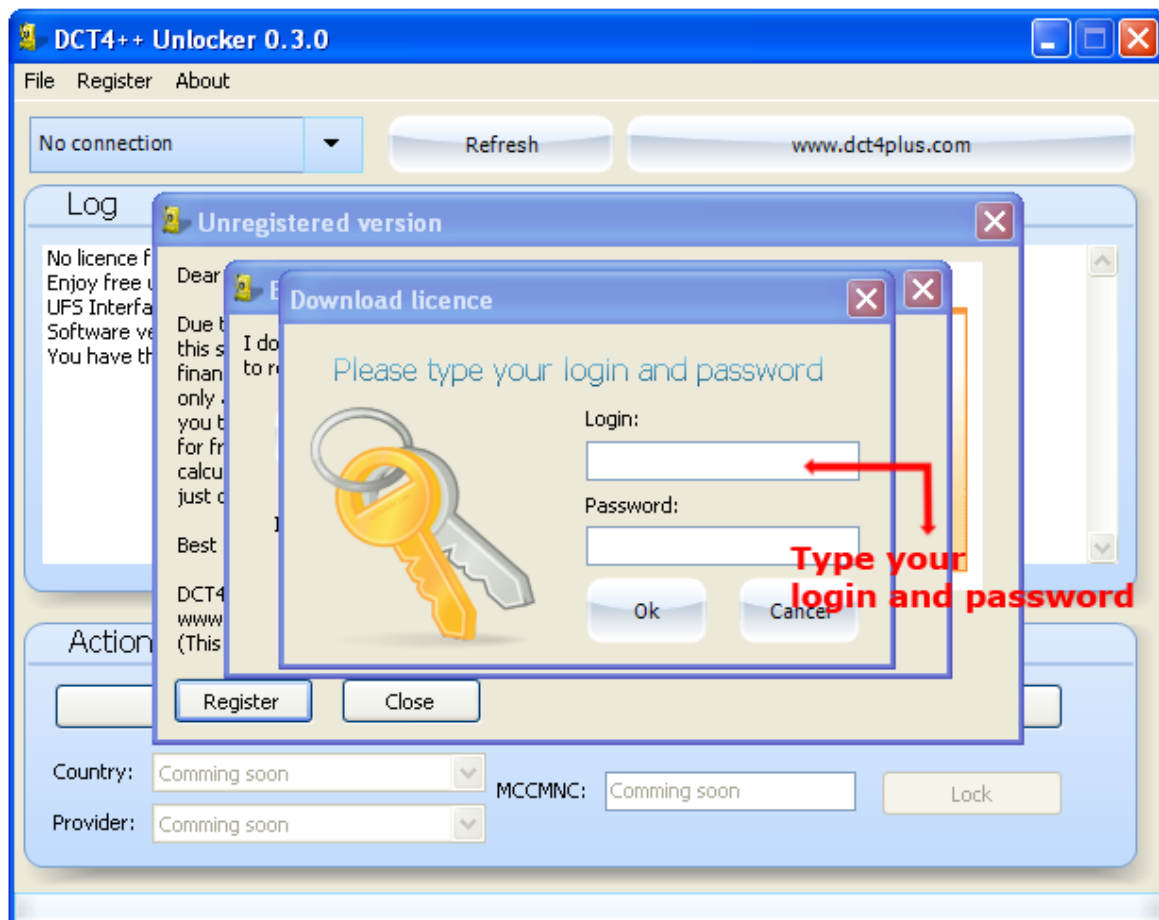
DCT4++ Unlocker 0.3.0

File Register About

No connection

Refresh

www.dct4plus.com

Log

No licence f
Enjoy free u
UFS Interfa
Software ve
You have th

Unregistered version

Dear

Due t
this s
finan
only
you t
for fr
calcu
just c

Best

DCT4
www
(This

E

I do
to re

I

Download licence

Please type your login and password

Login:

Password:

Ok

Cancel

Type your login and password

Action

Register

Close

Country: Comming soon

Provider: Comming soon

MCCMNC: Comming soon

Lock